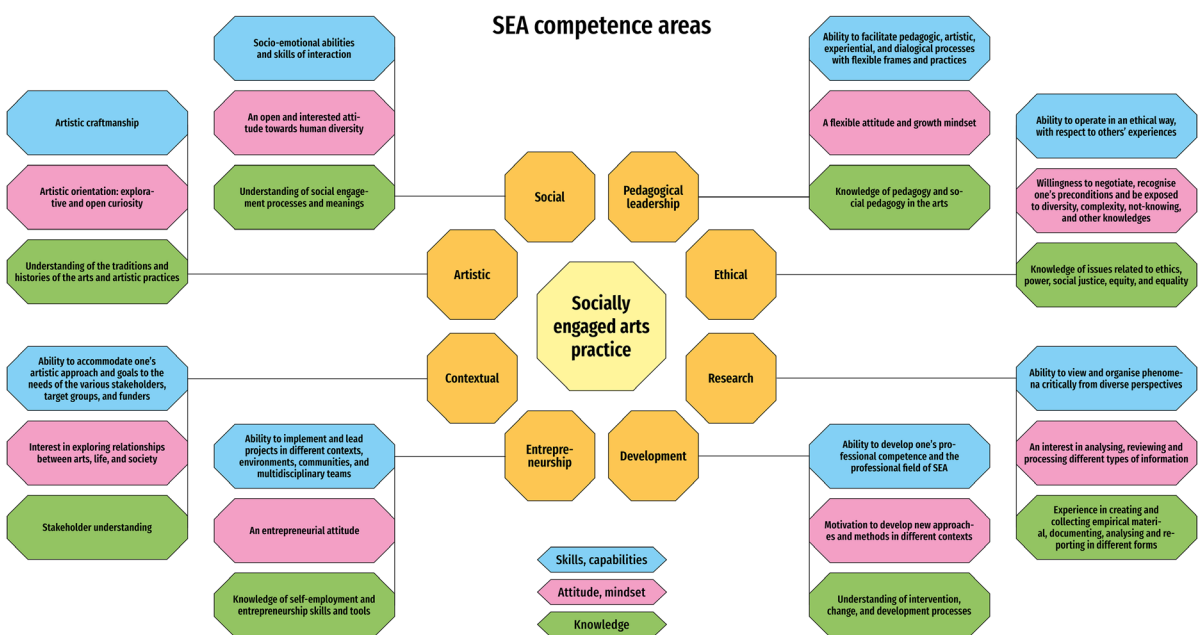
SEA competence areas

Socio-emotional abilities and skills of interaction

An open and interested attitude towards human diversity

Understanding of social engagement processes and meanings

Artistic craftmanship

Artistic orientation: explorative and open curiosity

Understanding of the traditions and histories of the arts and artistic practices

Ability to facilitate pedagogic, artistic, experiential, and dialogical processes with flexible frames and practices

A flexible attitude and growth mindset

Knowledge of pedagogy and social pedagogy in the arts

Ability to operate in an ethical way, with respect to others' experiences

Willingness to negotiate, recognise one's preconditions and be exposed to diversity, complexity, not-knowing, and other knowledges

Knowledge of issues related to ethics, power, social justice, equity, and equality

Social

Pedagogical leadership

Artistic

Ethical

Socially engaged arts practice

Contextual

Research

Entrepreneurship

Development

Ability to accommodate one's artistic approach and goals to the needs of the various stakeholders, target groups, and funders

Interest in exploring relationships between arts, life, and society

Stakeholder understanding

Ability to implement and lead projects in different contexts, environments, communities, and multidisciplinary teams

An entrepreneurial attitude

Knowledge of self-employment and entrepreneurship skills and tools

Ability to develop one's professional competence and the professional field of SEA

Motivation to develop new approaches and methods in different contexts

Understanding of intervention, change, and development processes

Ability to view and organise phenomena critically from diverse perspectives

An interest in analysing, reviewing and processing different types of information

Experience in creating and collecting empirical material, documenting, analysing and reporting in different forms

Skills, capabilities

Attitude, mindset

Knowledge